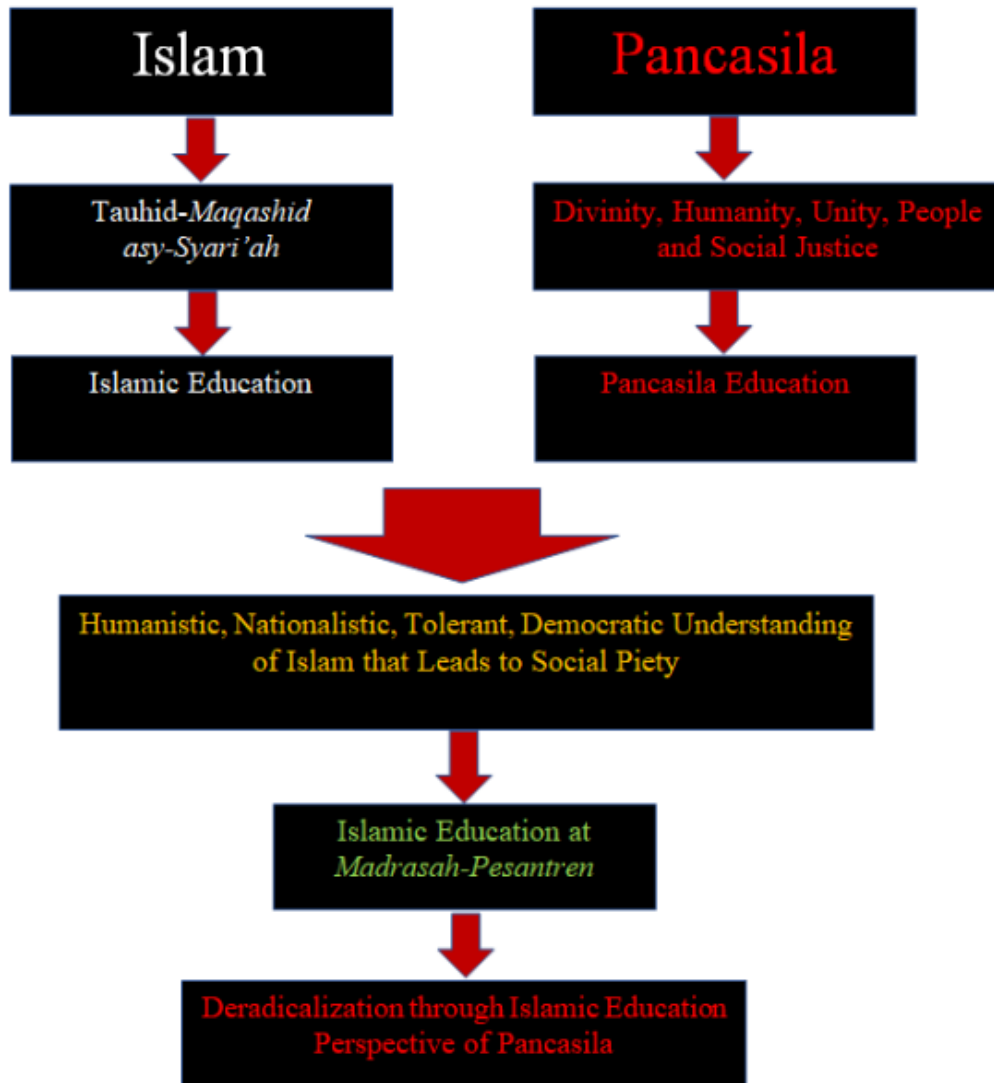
Islam

Tauhid-Maqashid asy-Syari'ah

Islamic Education

Pancasila

Divinity, Humanity, Unity, People and Social Justice

Pancasila Education

Humanistic, Nationalistic, Tolerant, Democratic Understanding of Islam that Leads to Social Piety

Islamic Education at Madrasah-Pesantren

Deradicalization through Islamic Education Perspective of Pancasila